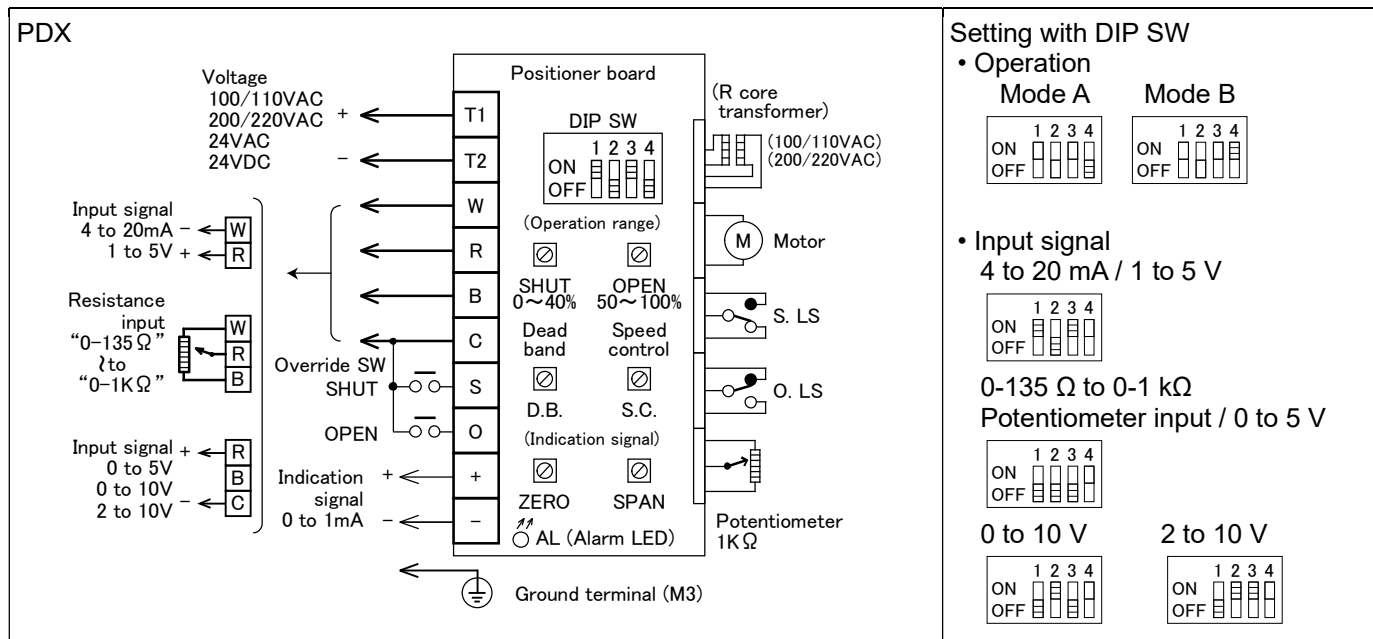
PDX

Voltage
100/110VAC
200/220VAC +
24VAC
24VDC −

Input signal
4 to 20mA − W
1 to 5V + R

Resistance input
"0−135Ω"
≀to
"0−1KΩ"
W
R
B

Input signal +
0 to 5V
0 to 10V
2 to 10V −
R
B
C

Override SW
SHUT
OPEN

Indication signal
0 to 1mA
+
−

Positioner board
T1
T2
W
R
B
C
S
O
+
−

DIP SW
1 2 3 4
ON
OFF

(Operation range)
SHUT 0〜40%
OPEN 50〜100%
Dead band
Speed control
D.B.
S.C.
(Indication signal)
ZERO
SPAN
AL (Alarm LED)

(R core transformer)
(100/110VAC)
(200/220VAC)
M Motor
S. LS
O. LS
Potentiometer 1KΩ

Ground terminal (M3)

Setting with DIP SW
• Operation
Mode A
1 2 3 4
ON
OFF
Mode B
1 2 3 4
ON
OFF

• Input signal
4 to 20 mA / 1 to 5 V
1 2 3 4
ON
OFF

0-135 Ω to 0-1 kΩ
Potentiometer input / 0 to 5 V
1 2 3 4
ON
OFF

0 to 10 V
1 2 3 4
ON
OFF

2 to 10 V
1 2 3 4
ON
OFF